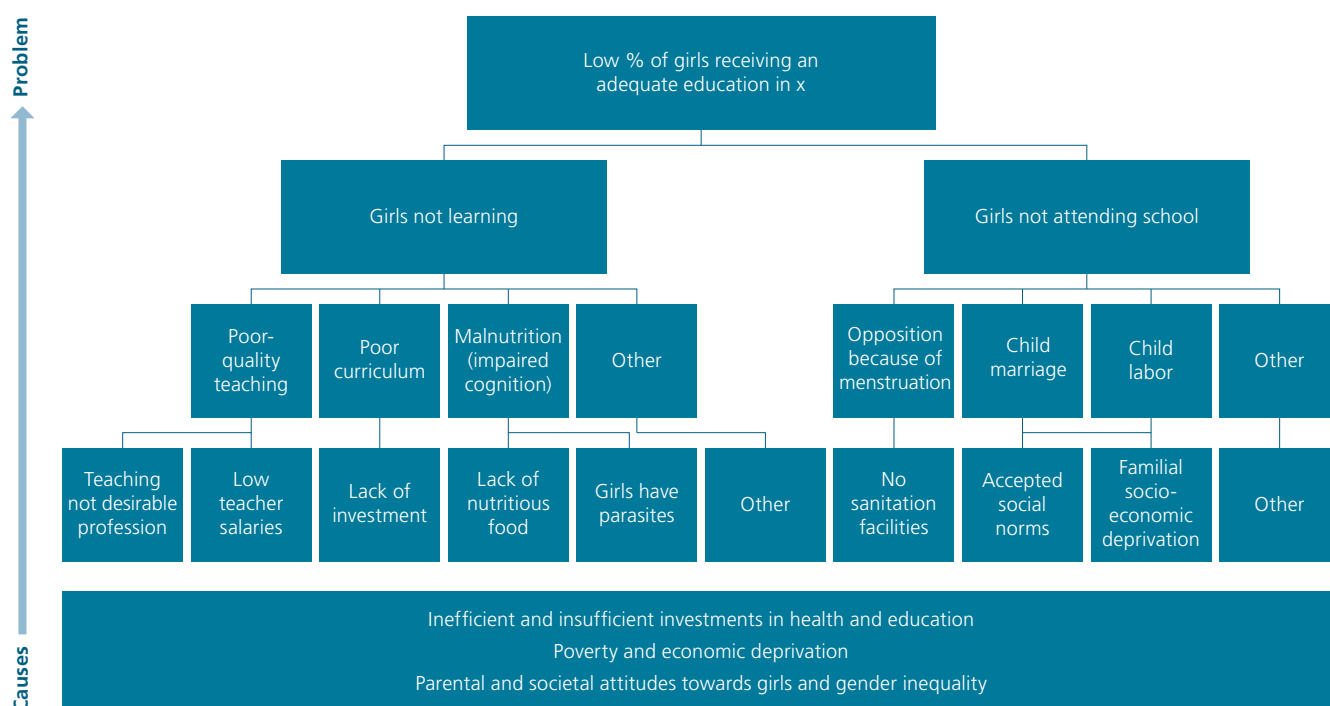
Problem

Causes

Low % of girls receiving an adequate education in x

Girls not learning

Girls not attending school

Poor-quality teaching

Poor curriculum

Malnutrition (impaired cognition)

Other

Opposition because of menstruation

Child marriage

Child labor

Other

Teaching not desirable profession

Low teacher salaries

Lack of investment

Lack of nutritious food

Girls have parasites

Other

No sanitation facilities

Accepted social norms

Familial socio-economic deprivation

Other

Inefficient and insufficient investments in health and education
Poverty and economic deprivation
Parental and societal attitudes towards girls and gender inequality